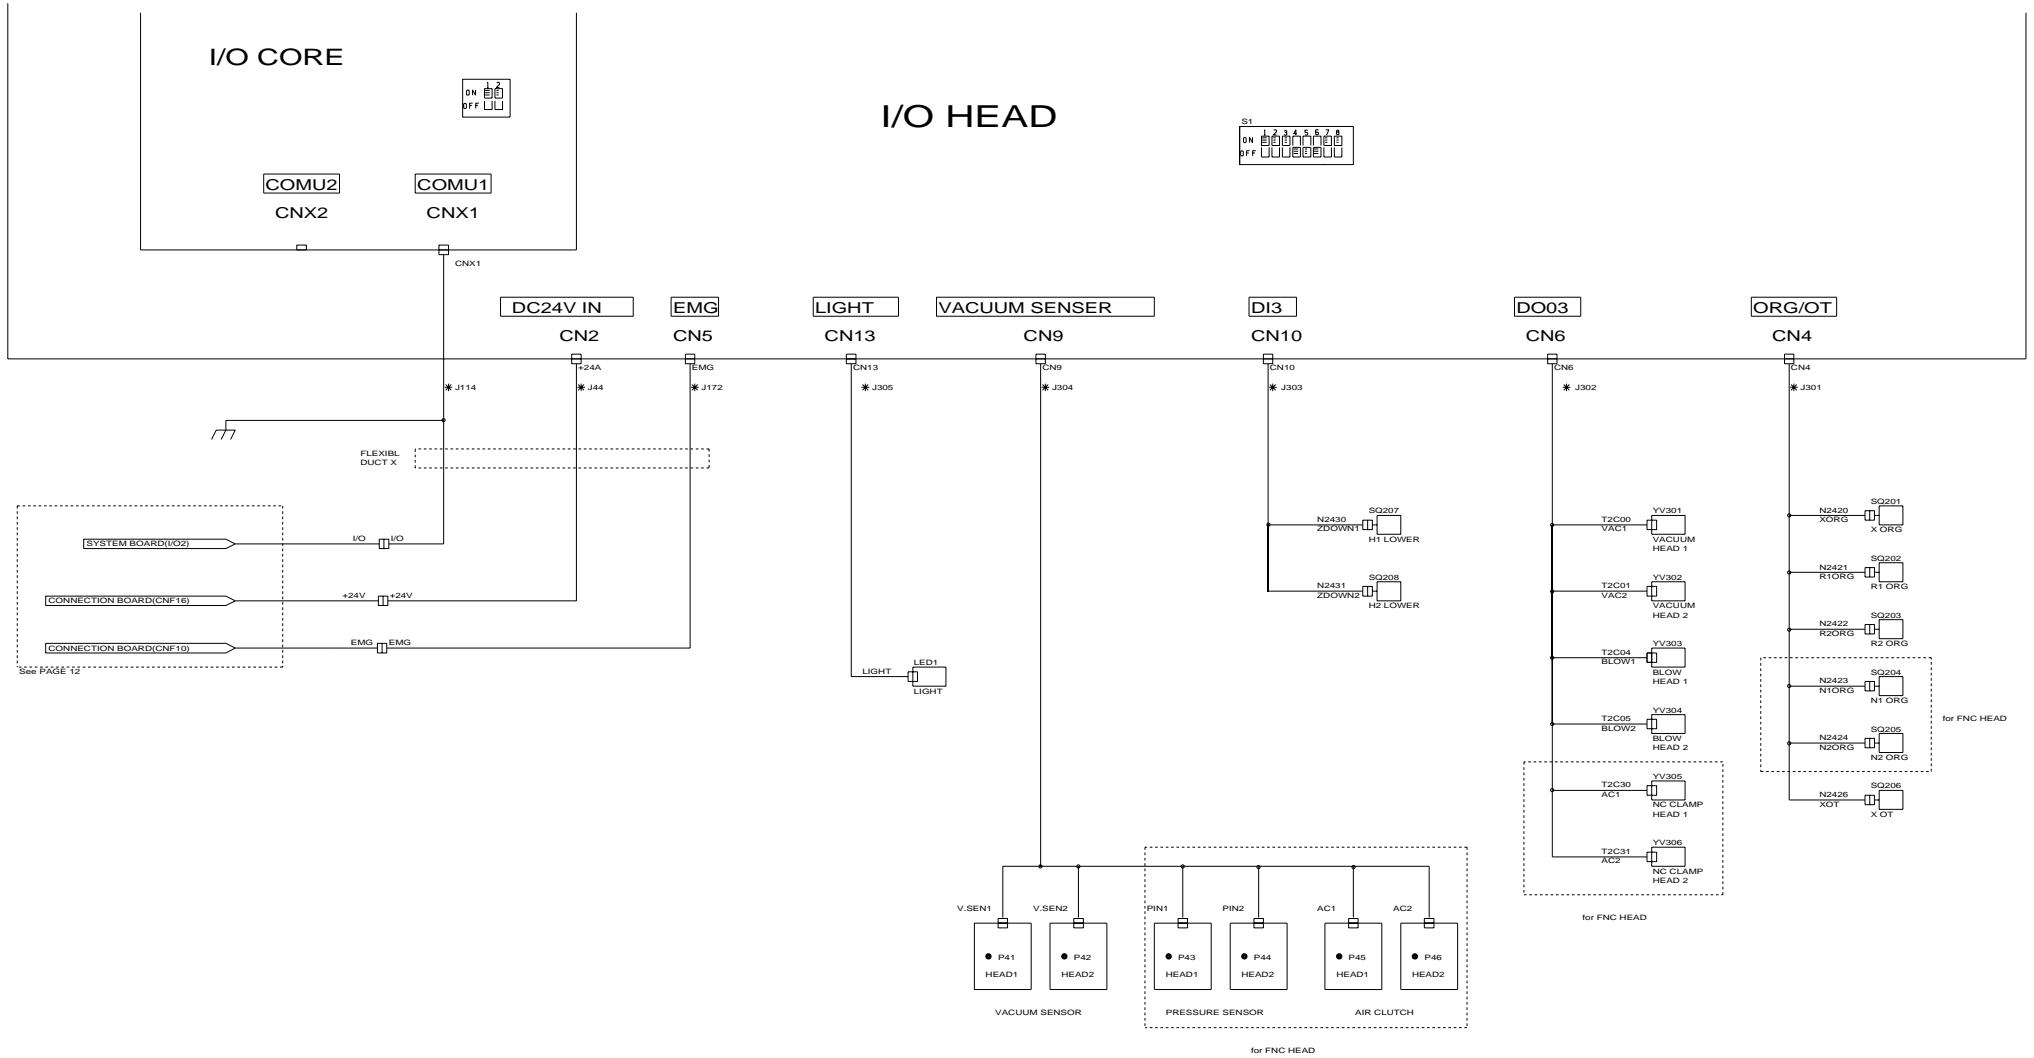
I/O CORE

ON 1 2
OFF

I/O HEAD

S1
ON 1 2 3 4 5 6 7 8
OFF

COMU2 COMU1
CNX2 CNX1

CNX1

DC24V IN EMG LIGHT VACUUM SENSER DI3 DO03 ORG/OT
CN2 CN5 CN13 CN9 CN10 CN6 CN4

+24A EMG CN13 CN9 CN10 CN6 CN4

J114 J44 J172 J305 J304 J303 J302 J301

FLEXIBL DUCT X

SYSTEM BOARD(I/O2) I/O I/O
CONNECTION BOARD(CNF16) +24V +24V
CONNECTION BOARD(CNF10) EMG EMG
See PAGE 12

LIGHT LED1 LIGHT

N2430 ZDOWN1 SQ207 H1 LOWER
N2431 ZDOWN2 SQ208 H2 LOWER

T2C00 VAC1 YV301 VACUUM HEAD 1
T2C01 VAC2 YV302 VACUUM HEAD 2
T2C04 BLOW1 YV303 BLOW HEAD 1
T2C05 BLOW2 YV304 BLOW HEAD 2
T2C30 AC1 YV305 NC CLAMP HEAD 1
T2C31 AC2 YV306 NC CLAMP HEAD 2
for FNC HEAD

N2420 XORG SQ201 X ORG
N2421 R1ORG SQ202 R1 ORG
N2422 R2ORG SQ203 R2 ORG
N2423 N1ORG SQ204 N1 ORG
N2424 N2ORG SQ205 N2 ORG
for FNC HEAD
N2426 XOT SQ206 X OT

V.SEN1 V.SEN2 PIN1 PIN2 AC1 AC2
P41 HEAD1 P42 HEAD2 P43 HEAD1 P44 HEAD2 P45 HEAD1 P46 HEAD2
VACUUM SENSOR PRESSURE SENSOR AIR CLUTCH
for FNC HEAD